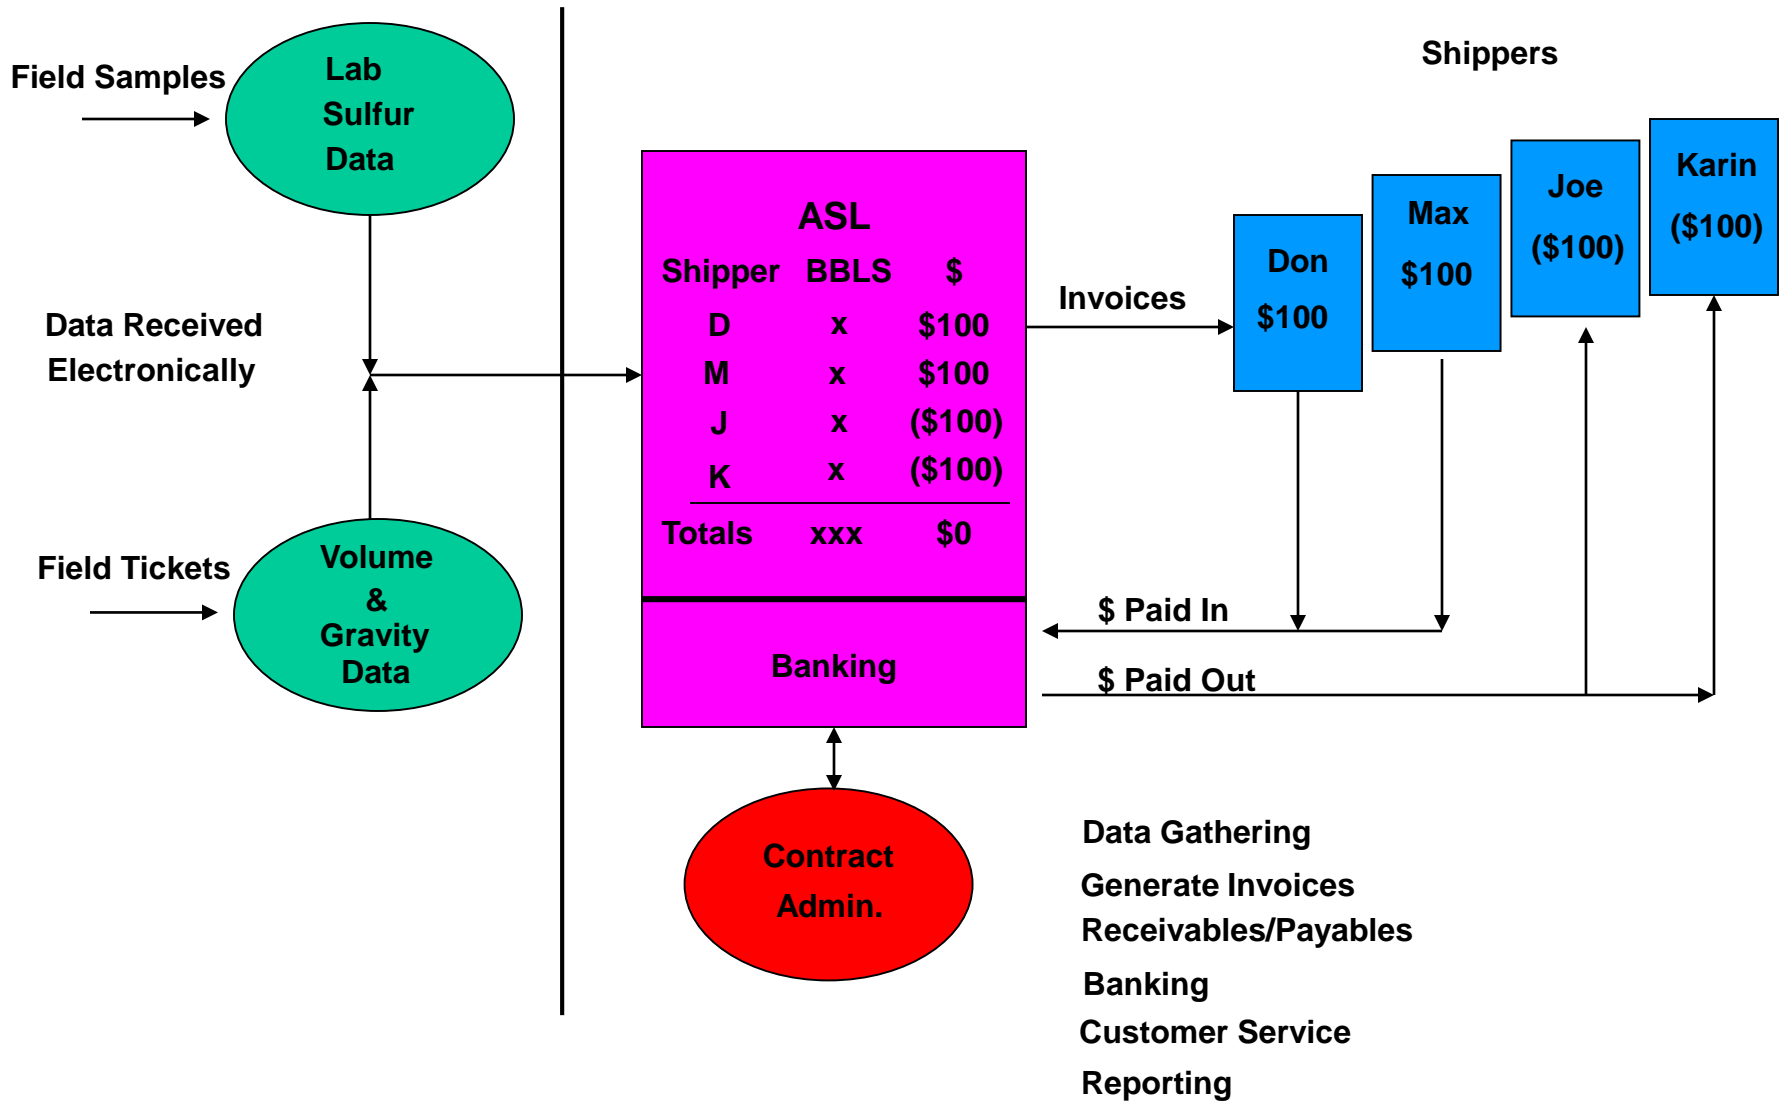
Field Samples

Lab Sulfur Data

Data Received Electronically

Field Tickets

Volume & Gravity Data

ASL

| Shipper | BBLS | $ |
|---|---|---|
| D | x | \$100 |
| M | x | \$100 |
| J | x | (\$100) |
| K | x | (\$100) |
| Totals | xxx | \$0 |

Banking

Shippers

Invoices

Don \$100

Max \$100

Joe (\$100)

Karin (\$100)

\$ Paid In

\$ Paid Out

Contract Admin.

Data Gathering
Generate Invoices
Receivables/Payables
Banking
Customer Service
Reporting